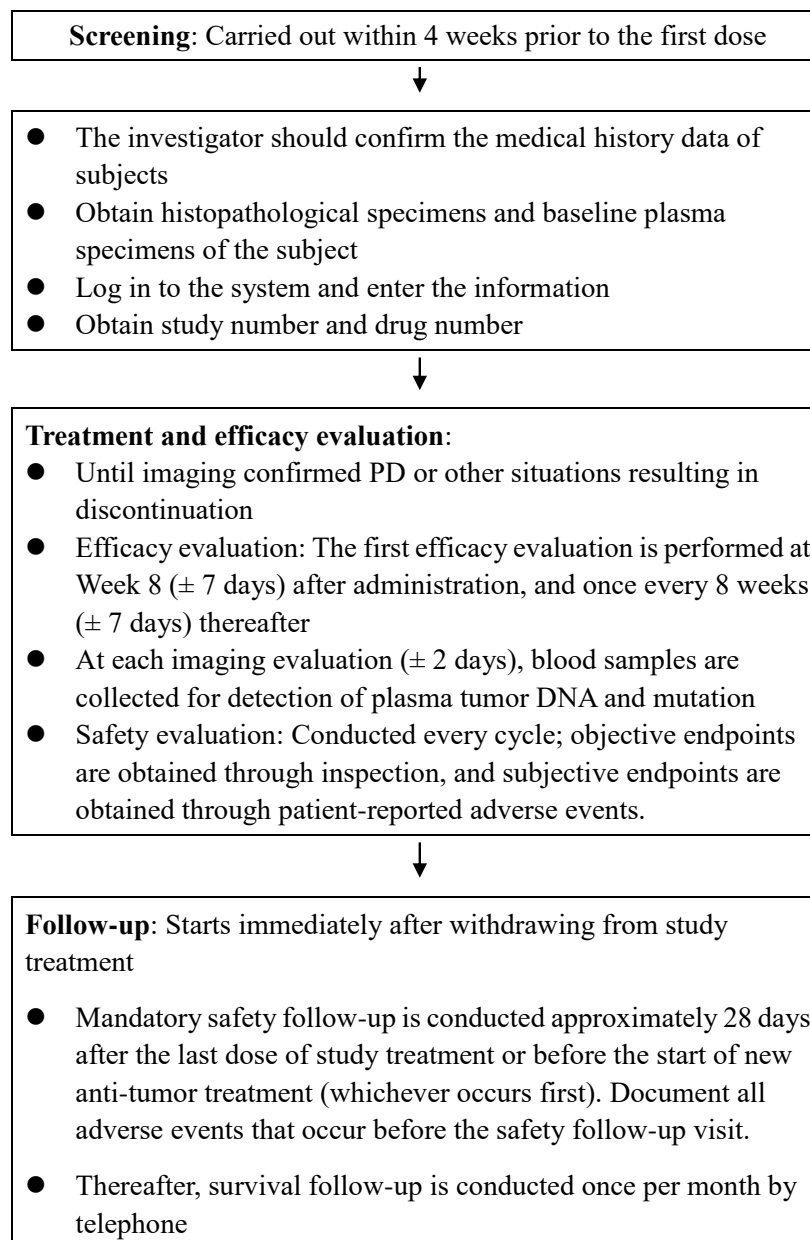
**Screening**: Carried out within 4 weeks prior to the first dose

- The investigator should confirm the medical history data of subjects
- Obtain histopathological specimens and baseline plasma specimens of the subject
- Log in to the system and enter the information
- Obtain study number and drug number

**Treatment and efficacy evaluation**:
- Until imaging confirmed PD or other situations resulting in discontinuation
- Efficacy evaluation: The first efficacy evaluation is performed at Week 8 ($\pm$ 7 days) after administration, and once every 8 weeks ($\pm$ 7 days) thereafter
- At each imaging evaluation ($\pm$ 2 days), blood samples are collected for detection of plasma tumor DNA and mutation
- Safety evaluation: Conducted every cycle; objective endpoints are obtained through inspection, and subjective endpoints are obtained through patient-reported adverse events.

**Follow-up**: Starts immediately after withdrawing from study treatment

- Mandatory safety follow-up is conducted approximately 28 days after the last dose of study treatment or before the start of new anti-tumor treatment (whichever occurs first). Document all adverse events that occur before the safety follow-up visit.
- Thereafter, survival follow-up is conducted once per month by telephone